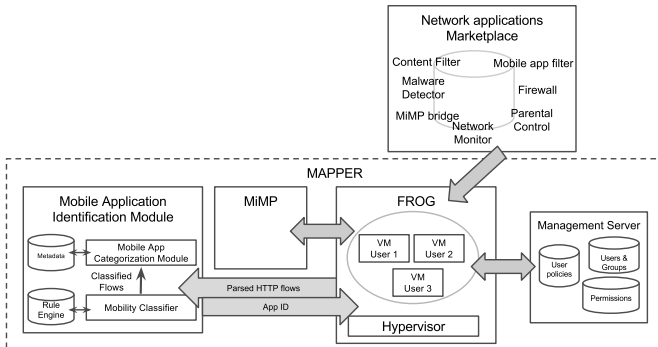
Network applications Marketplace

Content Filter
Mobile app filter
Malware Detector
Firewall
MiMP bridge
Parental Control
Network Monitor

MAPPER

Mobile Application Identification Module

Metadata
Mobile App Categorization Module
Classified Flows
Rule Engine
Mobility Classifier

MiMP

Parsed HTTP flows
App ID

FROG

VM User 1
VM User 2
VM User 3

Hypervisor

Management Server

User policies
Users & Groups
Permissions